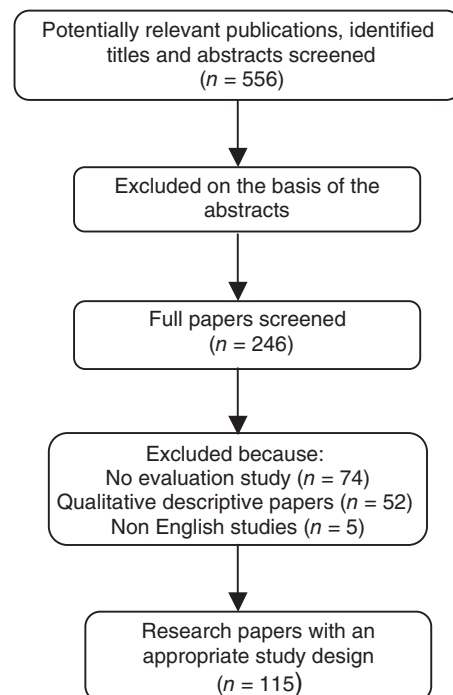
Potentially relevant publications, identified titles and abstracts screened ($n$ = 556)

Excluded on the basis of the abstracts

Full papers screened ($n$ = 246)

Excluded because:
No evaluation study ($n$ = 74)
Qualitative descriptive papers ($n$ = 52)
Non English studies ($n$ = 5)

Research papers with an appropriate study design ($n$ = 115)